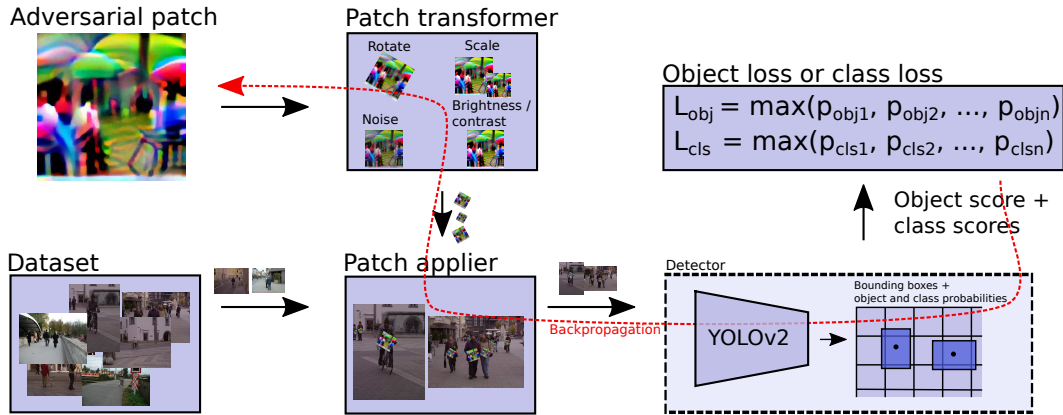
Adversarial patch

Patch transformer

Rotate

Scale

Noise

Brightness / contrast

Object loss or class loss

$L_{obj} = \max(p_{obj1}, p_{obj2}, \ldots, p_{objn})$

$L_{cls} = \max(p_{cls1}, p_{cls2}, \ldots, p_{clsn})$

Object score + class scores

Dataset

Patch applier

Detector

Bounding boxes + object and class probabilities

Backpropagation

YOLOv2